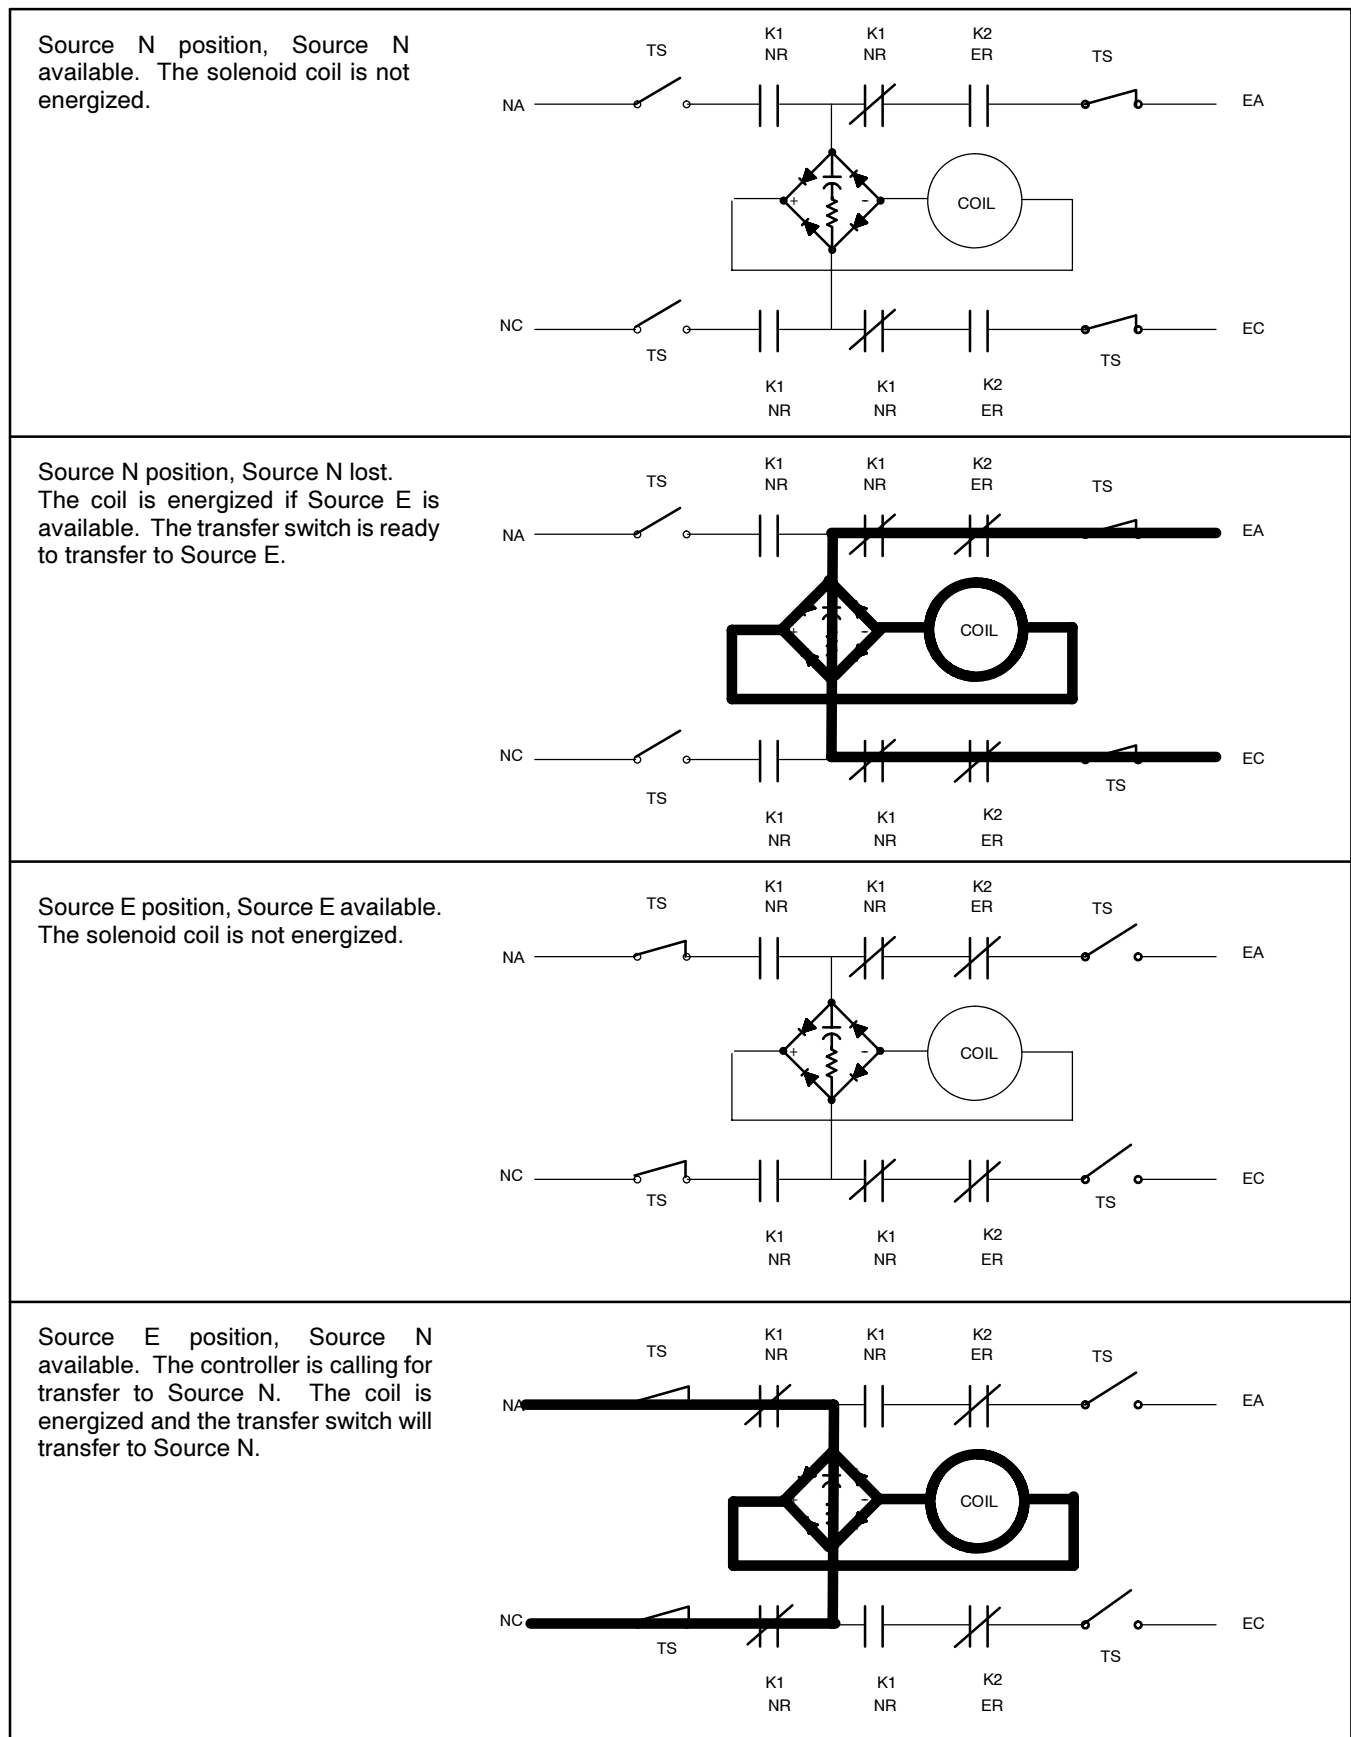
Source N position, Source N available. The solenoid coil is not energized.

TS
K1
NR
K1
NR
K2
ER
TS
NA
EA
+
-
COIL
NC
EC
TS
TS
K1
NR
K1
NR
K2
ER

Source N position, Source N lost. The coil is energized if Source E is available. The transfer switch is ready to transfer to Source E.

TS
K1
NR
K1
NR
K2
ER
TS
NA
EA
+
-
COIL
NC
EC
TS
TS
K1
NR
K1
NR
K2
ER

Source E position, Source E available. The solenoid coil is not energized.

TS
K1
NR
K1
NR
K2
ER
TS
NA
EA
+
-
COIL
NC
EC
TS
TS
K1
NR
K1
NR
K2
ER

Source E position, Source N available. The controller is calling for transfer to Source N. The coil is energized and the transfer switch will transfer to Source N.

TS
K1
NR
K1
NR
K2
ER
TS
NA
EA
-
COIL
NC
EC
TS
TS
K1
NR
K1
NR
K2
ER